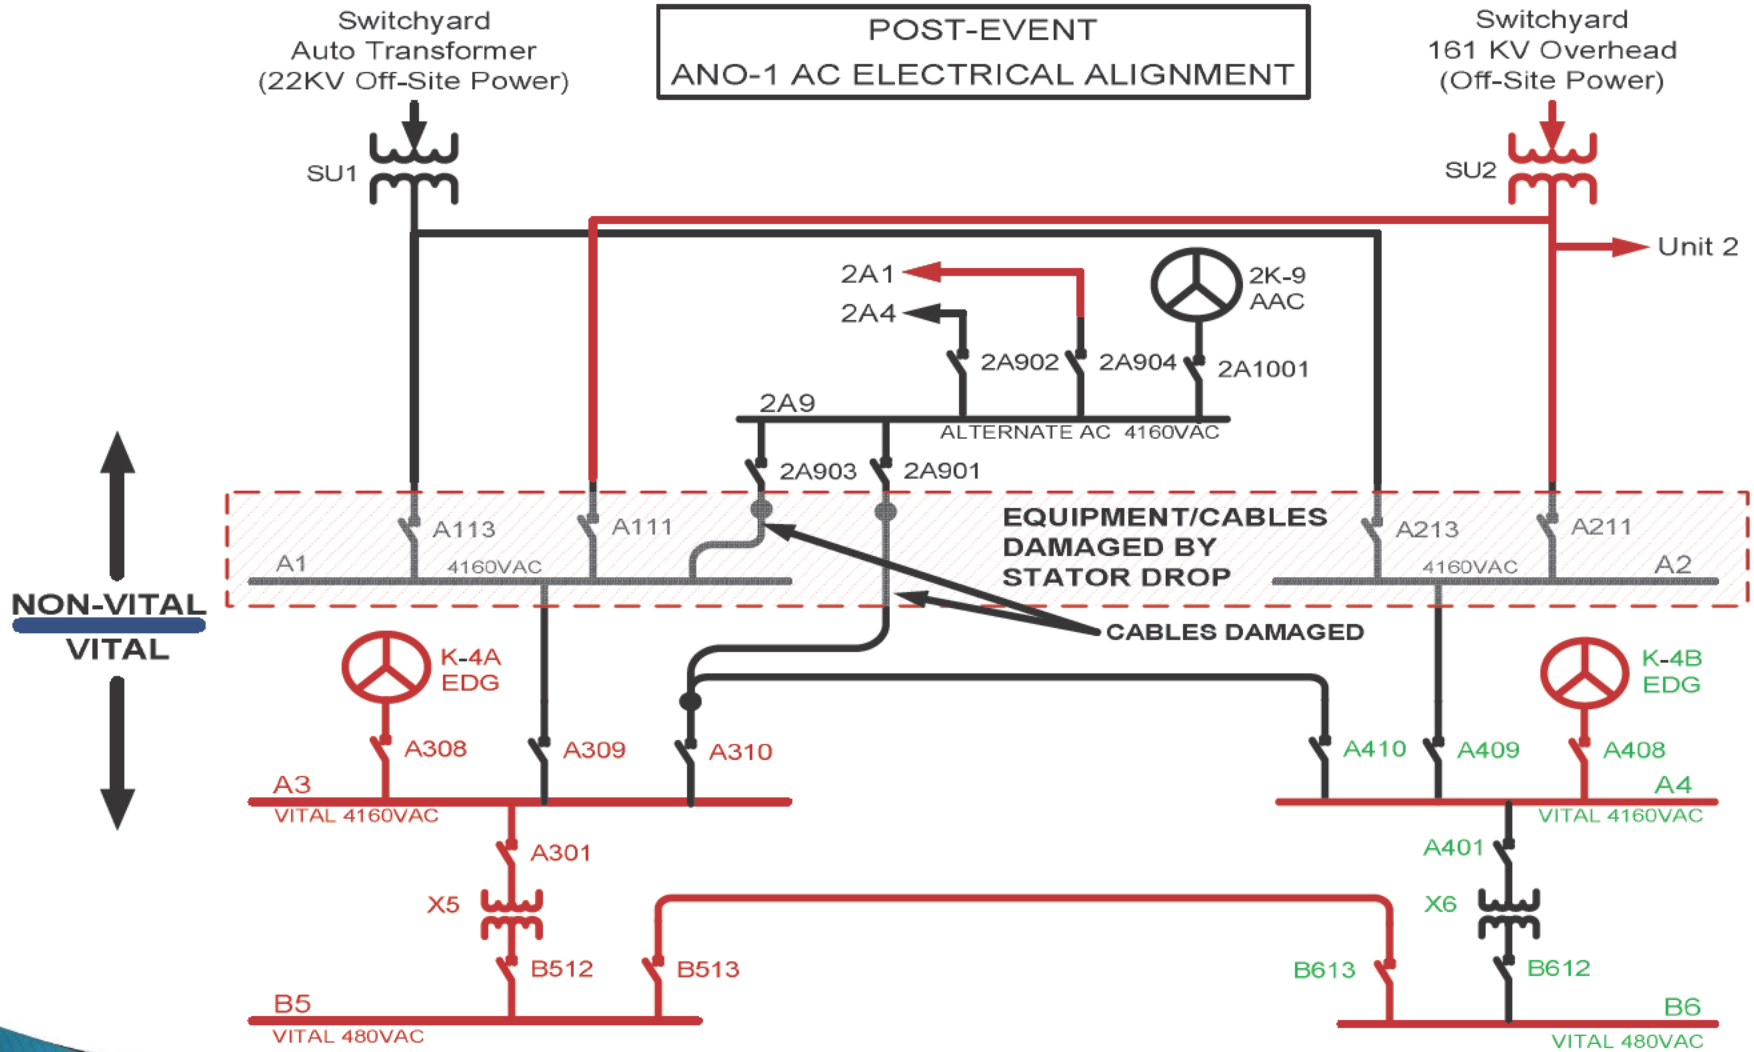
POST-EVENT
ANO-1 AC ELECTRICAL ALIGNMENT

Switchyard
Auto Transformer
(22KV Off-Site Power)

Switchyard
161 KV Overhead
(Off-Site Power)

SU1

SU2

Unit 2

2A1

2A4

2K-9
AAC

2A902

2A904

2A1001

2A9

ALTERNATE AC 4160VAC

2A903

2A901

A113

A111

A1

4160VAC

EQUIPMENT/CABLES
DAMAGED BY
STATOR DROP

A213

A211

4160VAC

A2

NON-VITAL
VITAL

CABLES DAMAGED

K-4A
EDG

K-4B
EDG

A308

A309

A310

A410

A409

A408

A3

VITAL 4160VAC

A4

VITAL 4160VAC

A301

A401

X5

X6

B512

B513

B613

B612

B5

VITAL 480VAC

B6

VITAL 480VAC